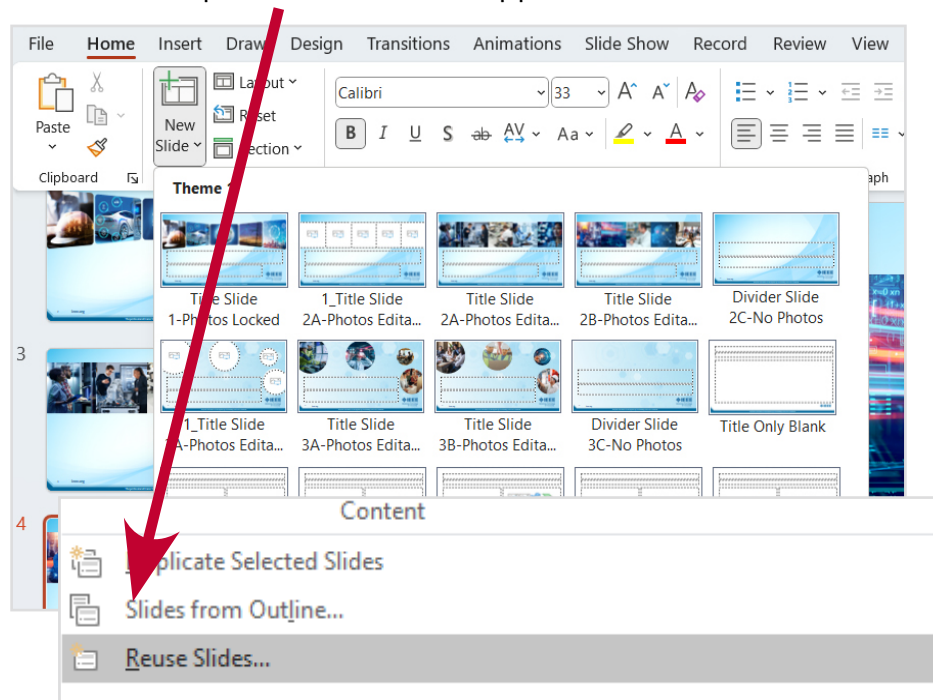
File Home Insert Draw Design Transitions Animations Slide Show Record Review View

Paste
Clipboard

New Slide
Layout
Reset
Section

Calibri
33

aph

Theme 1

Title Slide
1-Photos Locked

1_Title Slide
2A-Photos Edita...

Title Slide
2A-Photos Edita...

Title Slide
2B-Photos Edita...

Divider Slide
2C-No Photos

1_Title Slide
A-Photos Edita...

Title Slide
3A-Photos Edita...

Title Slide
3B-Photos Edita...

Divider Slide
3C-No Photos

Title Only Blank

3

4

Content

plicate Selected Slides

Slides from Outline...

Reuse Slides...